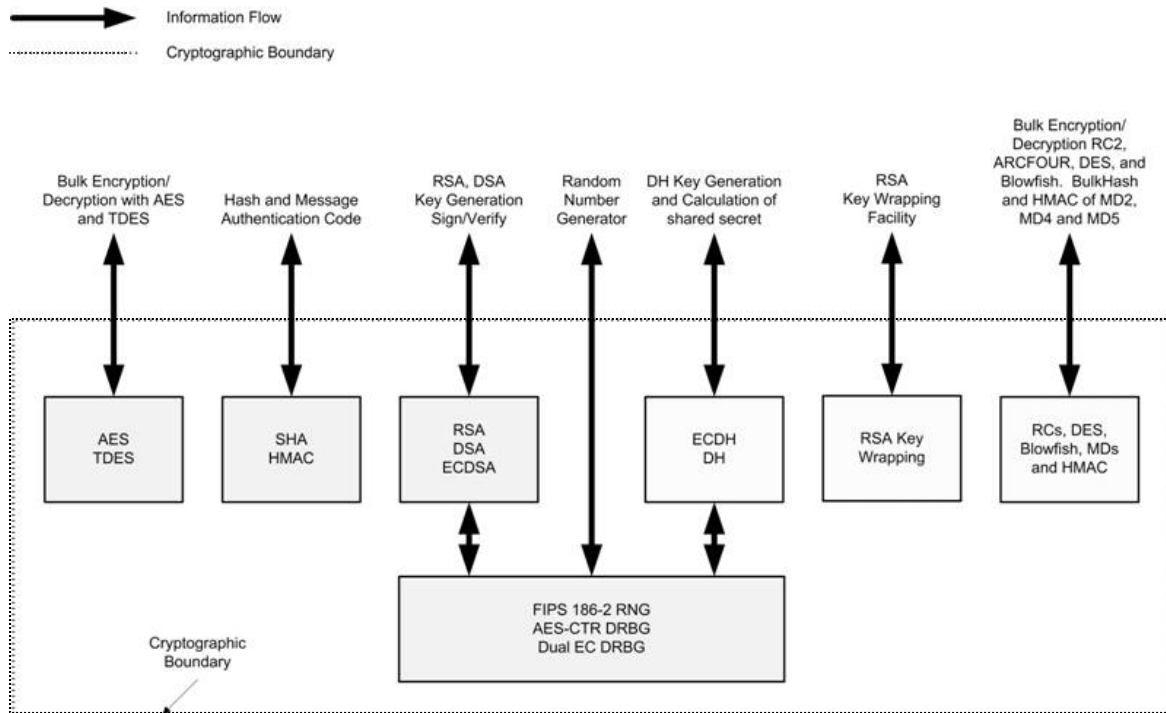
Information Flow

Cryptographic Boundary

Bulk Encryption/ Decryption with AES and TDES

Hash and Message Authentication Code

RSA, DSA Key Generation Sign/Verify

Random Number Generator

DH Key Generation and Calculation of shared secret

RSA Key Wrapping Facility

Bulk Encryption/ Decryption RC2, ARCFOUR, DES, and Blowfish. BulkHash and HMAC of MD2, MD4 and MD5

AES TDES

SHA HMAC

RSA DSA ECDSA

ECDH DH

RSA Key Wrapping

RCs, DES, Blowfish, MDs and HMAC

FIPS 186-2 RNG AES-CTR DRBG Dual EC DRBG

Cryptographic Boundary